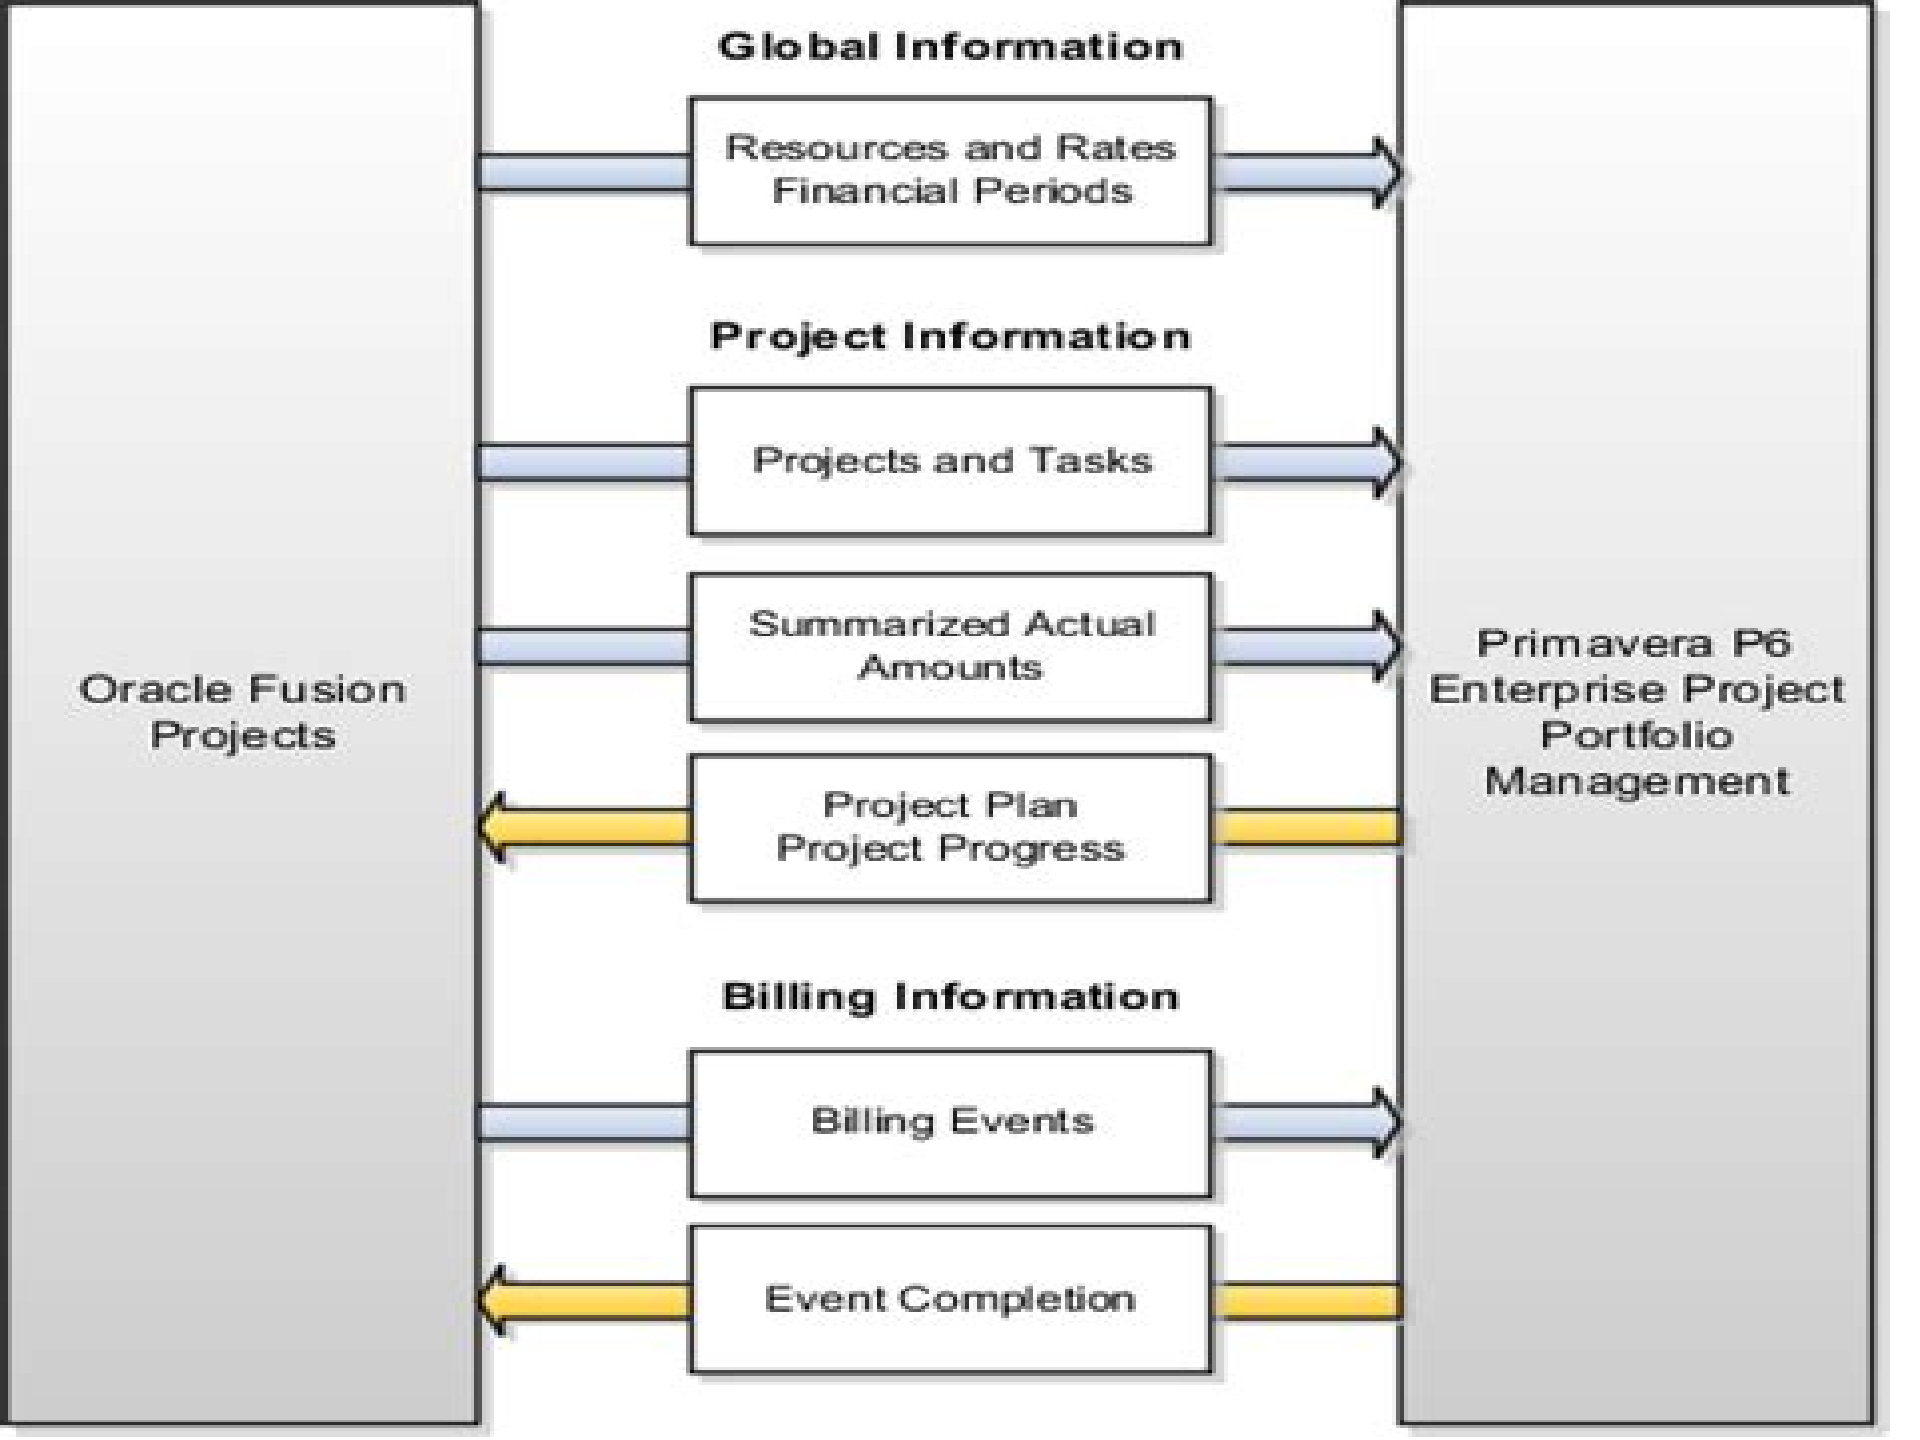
Oracle Fusion Projects

Global Information

Resources and Rates
Financial Periods

Project Information

Projects and Tasks

Summarized Actual Amounts

Project Plan
Project Progress

Billing Information

Billing Events

Event Completion

Primavera P6 Enterprise Project Portfolio Management